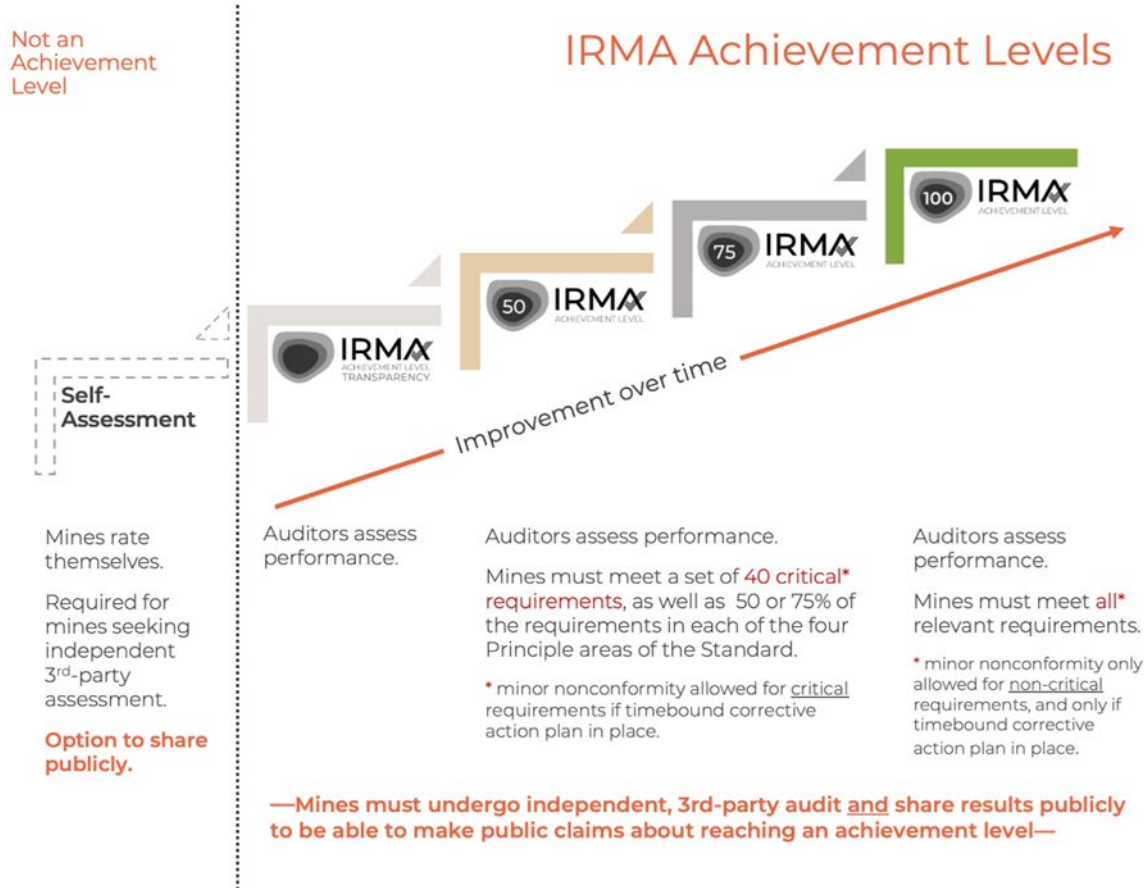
Not an Achievement Level

IRMA Achievement Levels

IRMA ACHIEVEMENT LEVEL TRANSPARENCY

50 IRMA ACHIEVEMENT LEVEL

75 IRMA ACHIEVEMENT LEVEL

100 IRMA ACHIEVEMENT LEVEL

Self-Assessment

Improvement over time

Mines rate themselves.

Required for mines seeking independent 3rd-party assessment.

Option to share publicly.

Auditors assess performance.

Auditors assess performance.

Mines must meet a set of 40 critical* requirements, as well as 50 or 75% of the requirements in each of the four Principle areas of the Standard.

* minor nonconformity allowed for critical requirements if timebound corrective action plan in place.

Auditors assess performance.

Mines must meet all* relevant requirements.

* minor nonconformity only allowed for non-critical requirements, and only if timebound corrective action plan in place.

—Mines must undergo independent, 3rd-party audit and share results publicly to be able to make public claims about reaching an achievement level—